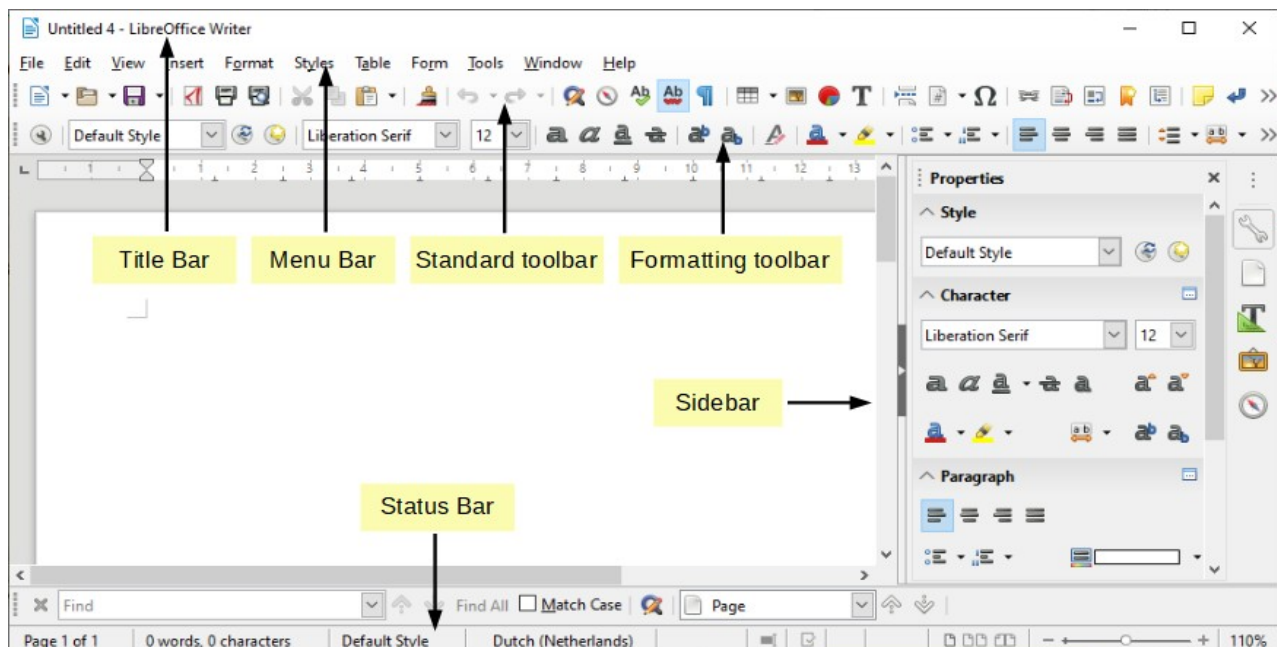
Untitled 4 - LibreOffice Writer

File Edit View Insert Format Styles Table Form Tools Window Help

Default Style Liberation Serif 12

Title Bar

Menu Bar

Standard toolbar

Formatting toolbar

Properties

Style

Default Style

Character

Liberation Serif 12

Sidebar

Paragraph

Status Bar

Find Find All Match Case Page

Page 1 of 1 0 words, 0 characters Default Style Dutch (Netherlands) 110%